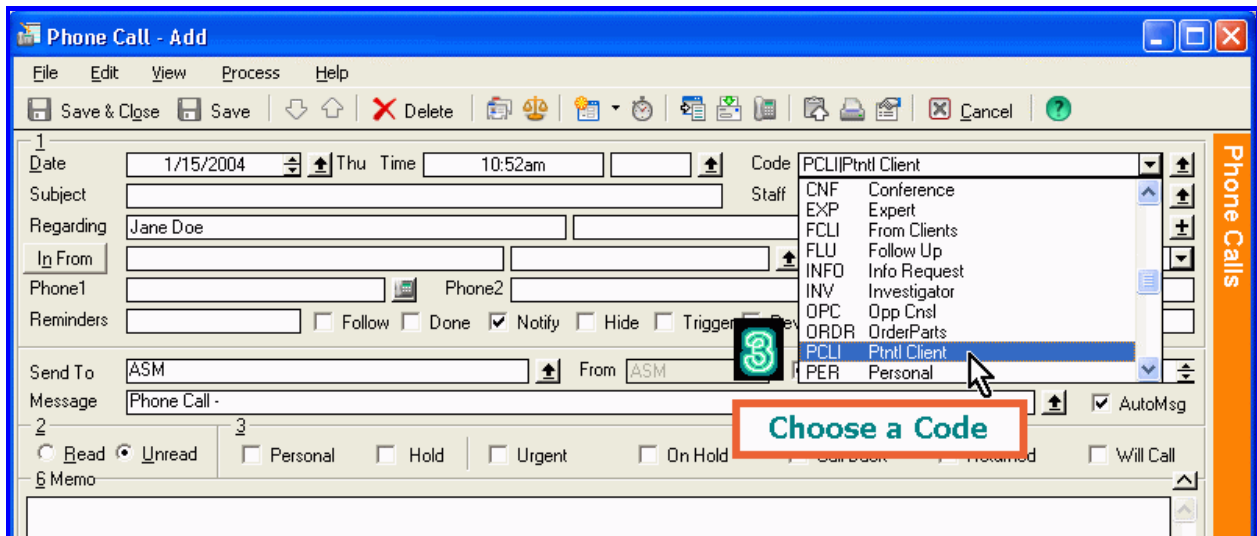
Phone Call - Add

File Edit View Process Help

Save & Close Save Delete Cancel

1
Date 1/15/2004 Thu Time 10:52am Code PCLI|Ptntl Client
Subject Staff
Regarding Jane Doe
In From
Phone1 Phone2
Reminders Follow Done Notify Hide Trigger

CNF Conference
EXP Expert
FCLI From Clients
FLU Follow Up
INFO Info Request
INV Investigator
OPC Opp Cnsl
ORDR OrderParts
PCLI Ptntl Client
PER Personal

Send To ASM From ASM
Message Phone Call - AutoMsg

3

Choose a Code

2
Read Unread
3
Personal Hold Urgent On Hold Will Call
6 Memo

Phone Calls